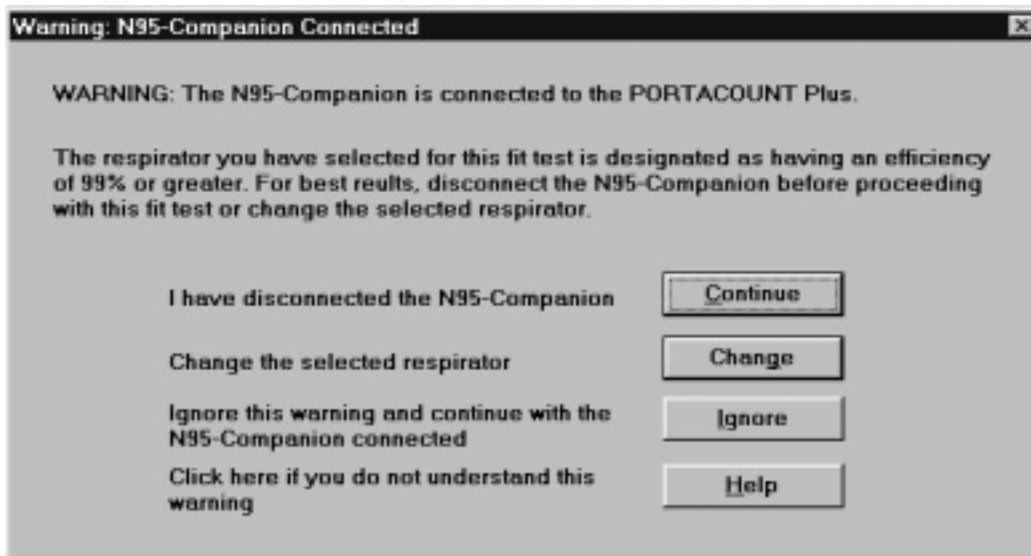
Warning: N95-Companion Connected

WARNING: The N95-Companion is connected to the PORTACOUNT Plus.

The respirator you have selected for this fit test is designated as having an efficiency of 99% or greater. For best reults, disconnect the N95-Companion before proceeding with this fit test or change the selected respirator.

I have disconnected the N95-Companion
Continue

Change the selected respirator
Change

Ignore this warning and continue with the N95-Companion connected
Ignore

Click here if you do not understand this warning
Help